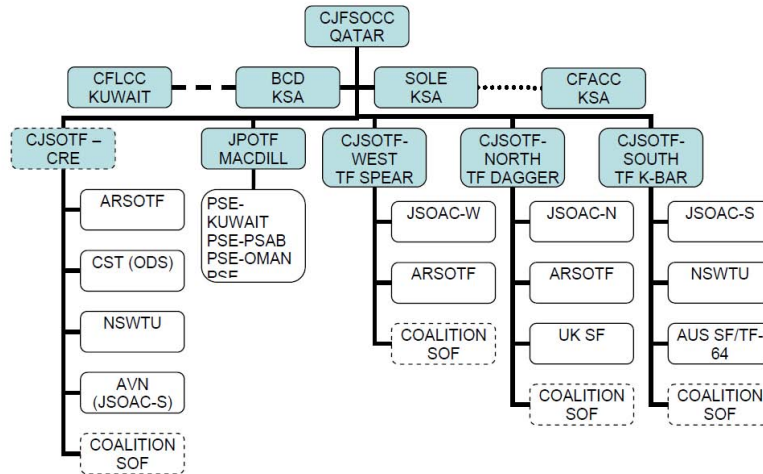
CJFSOCC
QATAR

CFLCC
KUWAIT

BCD
KSA

SOLE
KSA

CFACC
KSA

CJSOTF – CRE

ARSOTF

CST (ODS)

NSWTU

AVN (JSOAC-S)

COALITION SOF

JPOTF MACDILL

PSE-KUWAIT
PSE-PSAB
PSE-OMAN
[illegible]

CJSOTF-WEST
TF SPEAR

JSOAC-W

ARSOTF

COALITION SOF

CJSOTF-NORTH
TF DAGGER

JSOAC-N

ARSOTF

UK SF

COALITION SOF

CJSOTF-SOUTH
TF K-BAR

JSOAC-S

NSWTU

AUS SF/TF-64

COALITION SOF